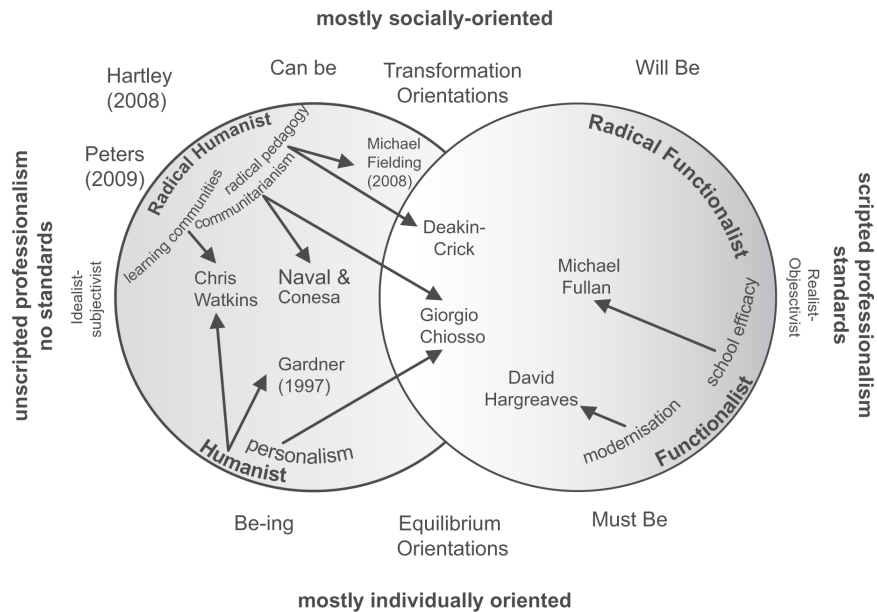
mostly socially-oriented

Hartley (2008)

Can be

Transformation Orientations

Will Be

Peters (2009)

unscripted professionalism no standards

Idealist-subjectivist

Radical Humanist

radical pedagogy

communitarianism

learning communities

Michael Fielding (2008)

Radical Functionalist

scripted professionalism standards

Realist-Objectivist

Deakin-Crick

Chris Watkins

Naval & Conesa

Giorgio Chiosso

Michael Fullan

school efficacy

Gardner (1997)

David Hargreaves

modernisation

Functionalist

personalism

Humanist

Be-ing

Equilibrium Orientations

Must Be

mostly individually oriented